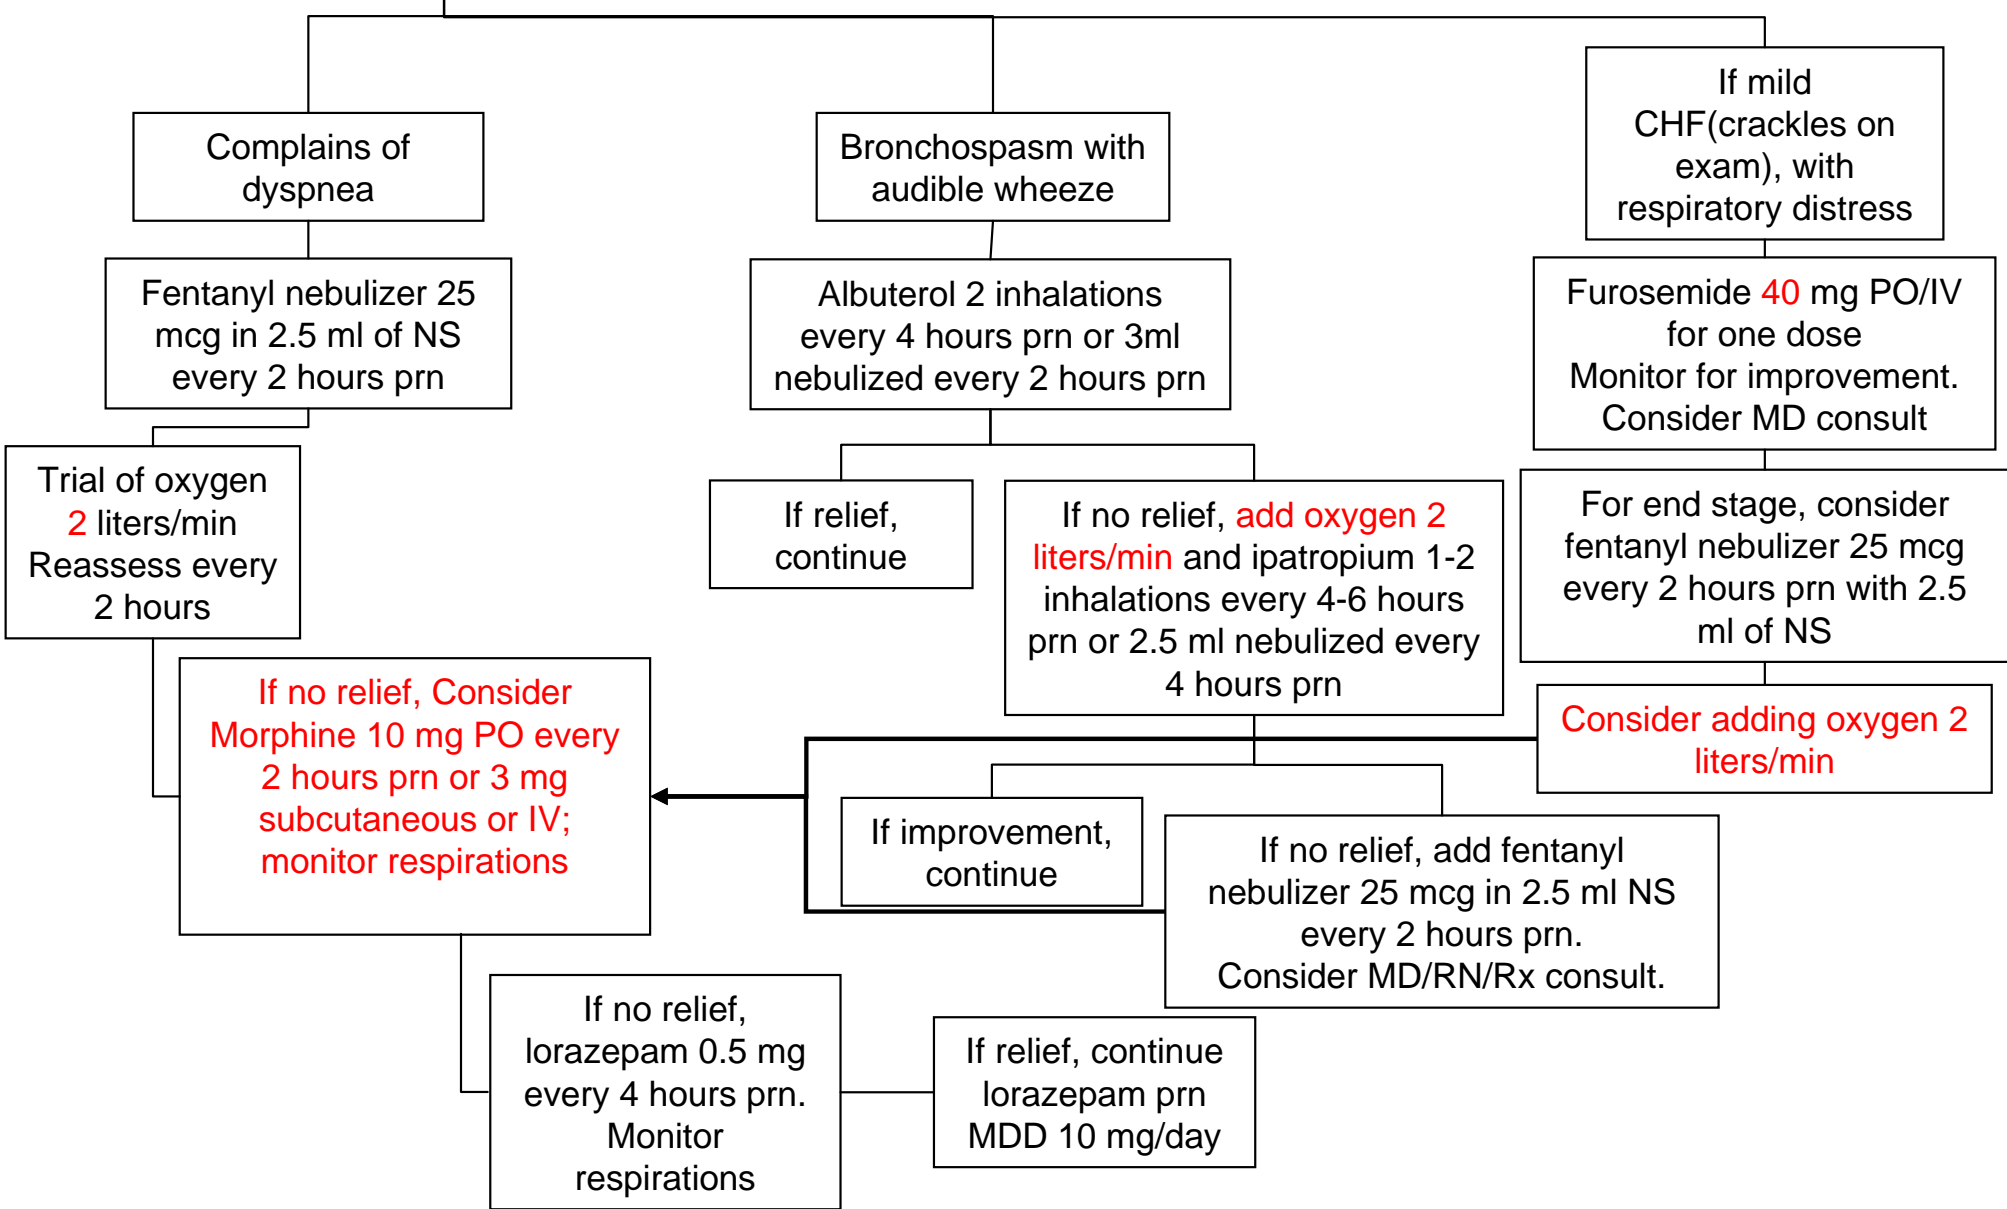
Complains of dyspnea

Fentanyl nebulizer 25 mcg in 2.5 ml of NS every 2 hours prn

Trial of oxygen 2 liters/min Reassess every 2 hours

If no relief, Consider Morphine 10 mg PO every 2 hours prn or 3 mg subcutaneous or IV; monitor respirations

If no relief, lorazepam 0.5 mg every 4 hours prn. Monitor respirations

If relief, continue lorazepam prn MDD 10 mg/day

Bronchospasm with audible wheeze

Albuterol 2 inhalations every 4 hours prn or 3ml nebulized every 2 hours prn

If relief, continue

If no relief, add oxygen 2 liters/min and ipatropium 1-2 inhalations every 4-6 hours prn or 2.5 ml nebulized every 4 hours prn

If improvement, continue

If no relief, add fentanyl nebulizer 25 mcg in 2.5 ml NS every 2 hours prn. Consider MD/RN/Rx consult.

If mild CHF(crackles on exam), with respiratory distress

Furosemide 40 mg PO/IV for one dose Monitor for improvement. Consider MD consult

For end stage, consider fentanyl nebulizer 25 mcg every 2 hours prn with 2.5 ml of NS

Consider adding oxygen 2 liters/min